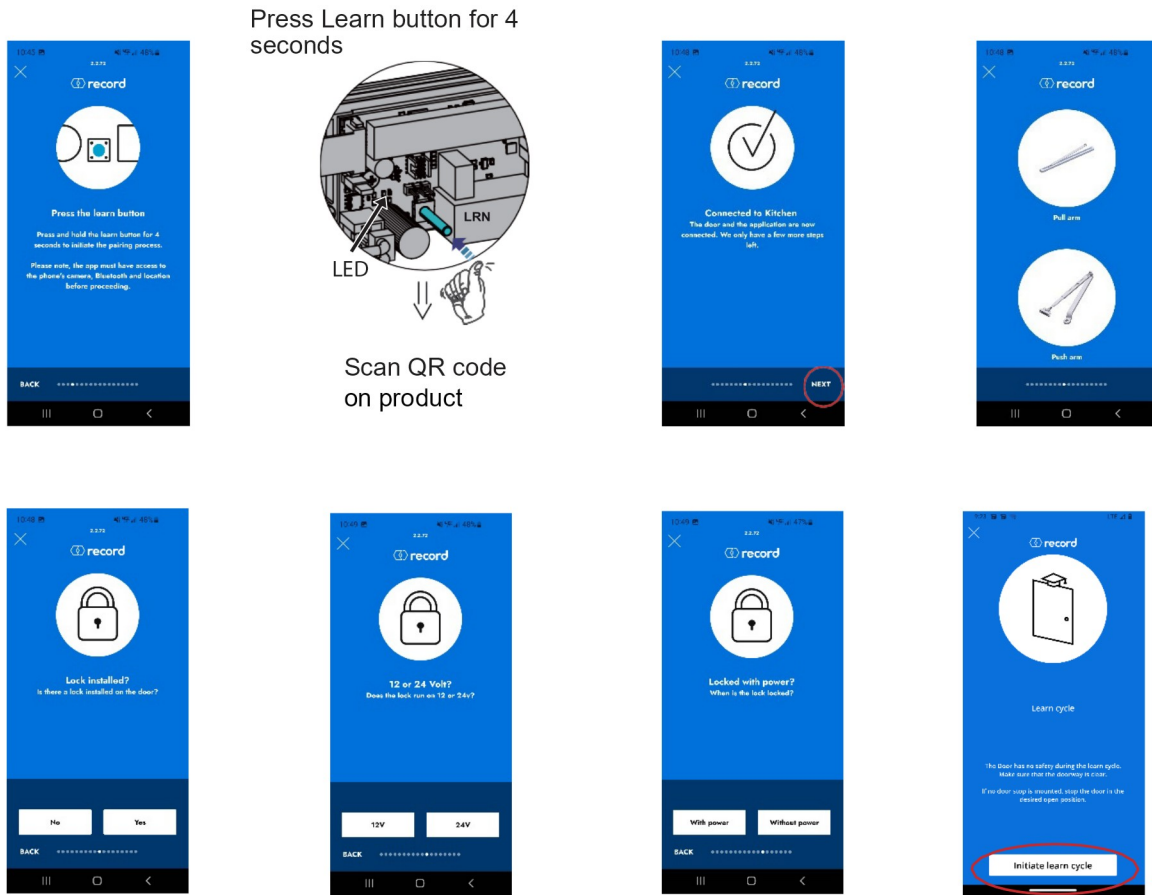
10:45 48%
2.2.72
record

Press the learn button

Press and hold the learn button for 4 seconds to initiate the pairing process.

Please note, the app must have access to the phone's camera, Bluetooth and location before proceeding.

BACK

Press Learn button for 4 seconds

LRN

LED

Scan QR code on product

10:48 48%
2.2.72
record

Connected to Kitchen
The door and the application are now connected. We only have a few more steps left.

NEXT

10:48 48%
2.2.72
record

Pull arm

Push arm

10:48 48%
2.2.72
record

Lock installed?
Is there a lock installed on the door?

No
Yes

BACK

10:49 48%
2.2.72
record

12 or 24 Volt?
Does the lock run on 12 or 24v?

12V
24V

BACK

10:49 47%
2.2.72
record

Locked with power?
When is the lock locked?

With power
Without power

BACK

record

Learn cycle

The Door has no safety during the learn cycle. Make sure that the doorway is clear.

If no door stop is mounted, stop the door in the desired open position.

Initiate learn cycle